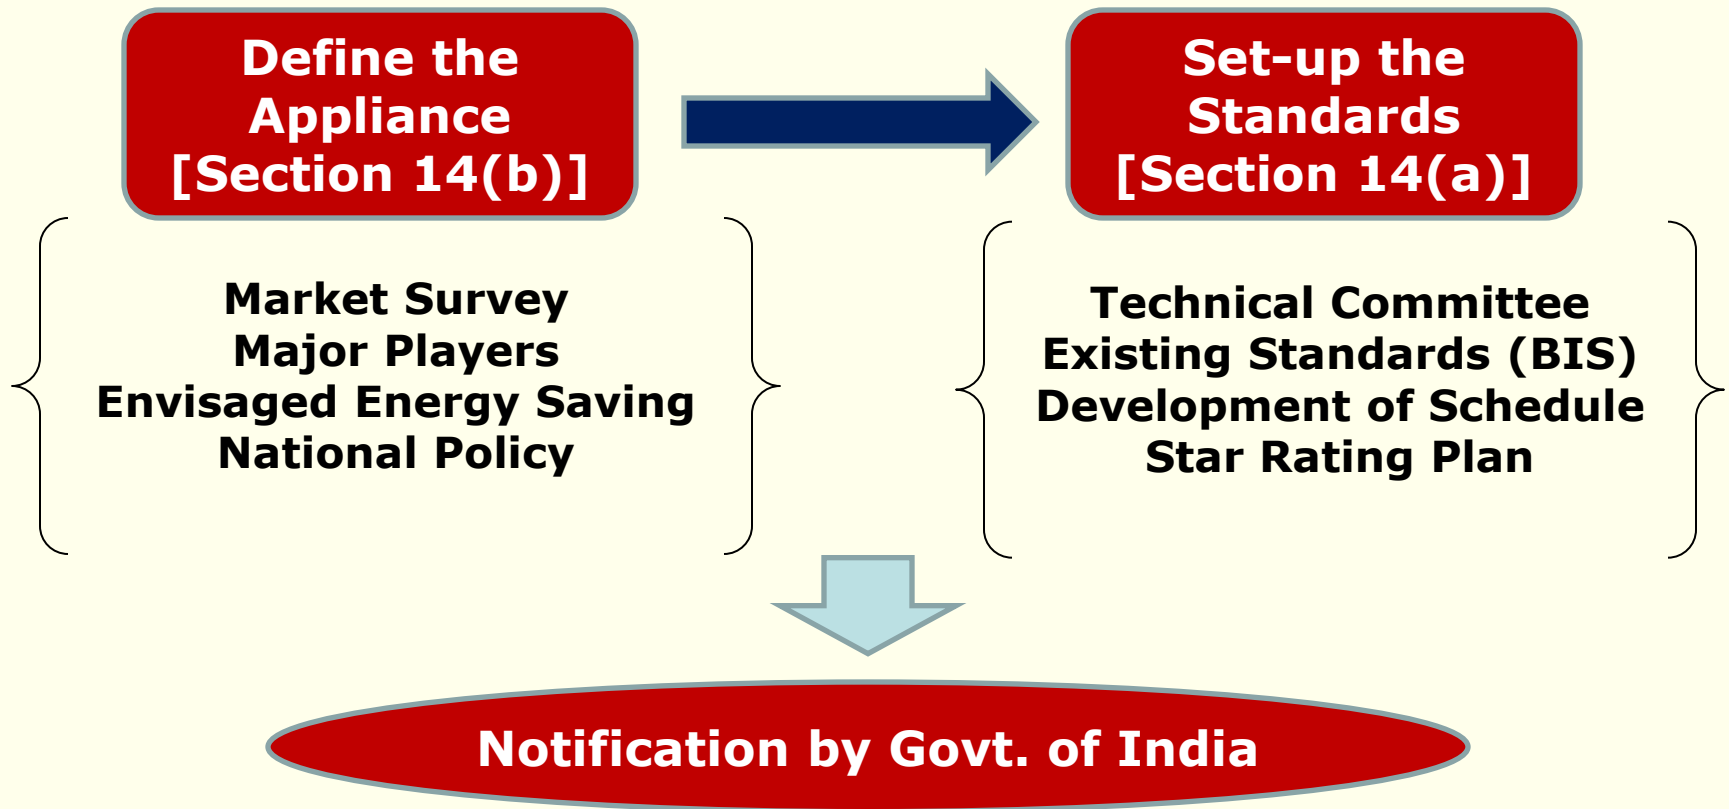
Define the Appliance [Section 14(b)]

Set-up the Standards [Section 14(a)]

Market Survey
Major Players
Envisaged Energy Saving
National Policy

Technical Committee
Existing Standards (BIS)
Development of Schedule
Star Rating Plan

Notification by Govt. of India